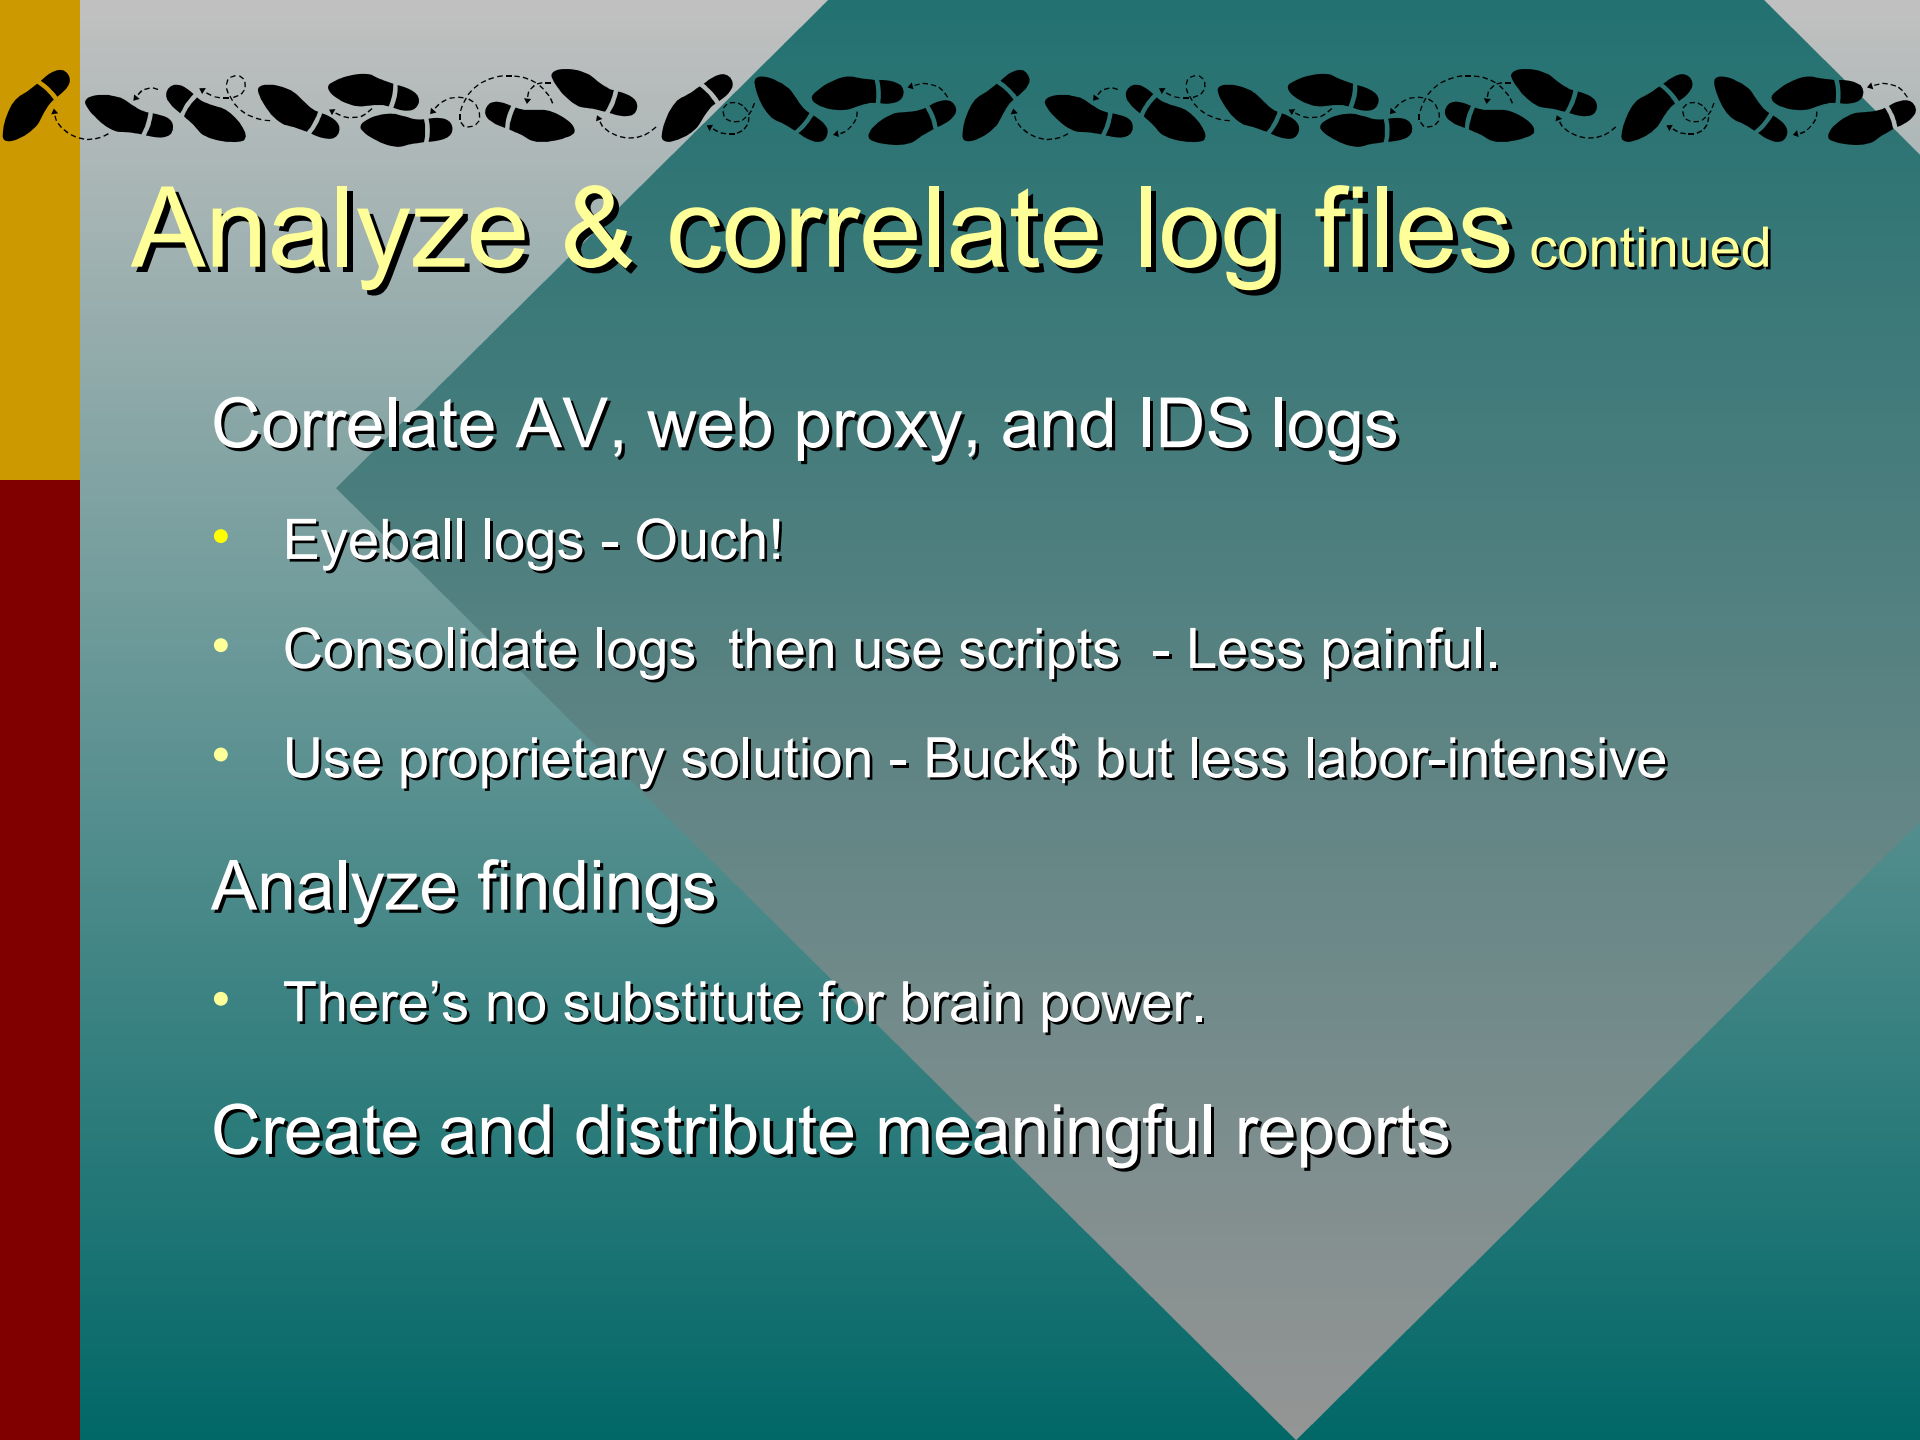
Analyze & correlate log files continued

Correlate AV, web proxy, and IDS logs

- Eyeball logs - Ouch!
- Consolidate logs then use scripts - Less painful.
- Use proprietary solution - Buck$ but less labor-intensive

Analyze findings

- There’s no substitute for brain power.

Create and distribute meaningful reports